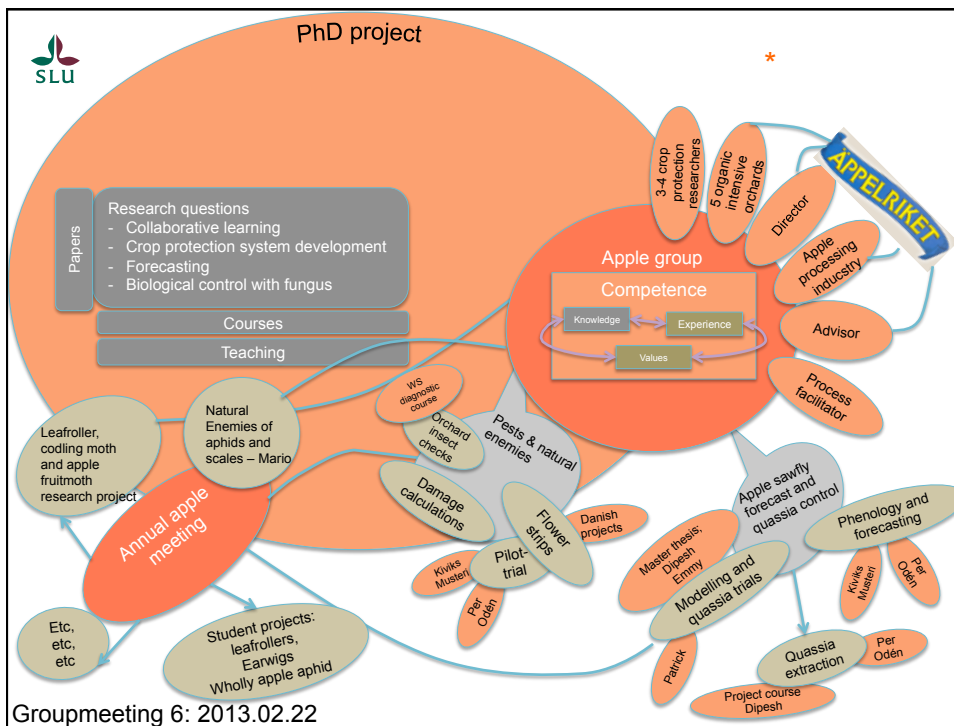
SLU

PhD project

*

Papers

Research questions
- Collaborative learning
- Crop protection system development
- Forecasting
- Biological control with fungus

Courses

Teaching

3-4 crop protection researchers

5 organic intensive orchards

ÄPPELRIKET

Director

Apple processing inducstry

Advisor

Process facilitator

Apple group

Competence

Knowledge

Experience

Values

Natural Enemies of aphids and scales – Mario

Leafroller, codling moth and apple fruitmoth research project

WS diagnostic course

Orchard insect checks

Pests & natural enemies

Damage calculations

Flower strips

Danish projects

Pilot-trial

Kiviks Musteri

Per Odén

Annual apple meeting

Apple sawfly forecast and quassia control

Phenology and forecasting

Kiviks Musteri

Per Odén

Master thesis; Dipesh Emmy

Modelling and quassia trials

Quassia extraction

Per Odén

Patrick

Project course Dipesh

Etc, etc, etc

Student projects: leafrollers, Earwigs Wholly apple aphid

Groupmeeting 6: 2013.02.22